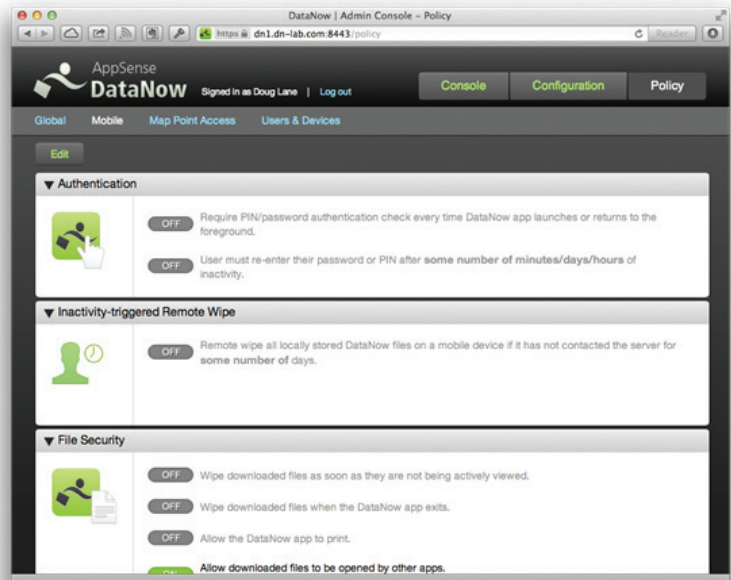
DataNow | Admin Console – Policy

https dn1.dn-lab.com:8443/policy

Reader

AppSense
DataNow Signed in as Doug Lane | Log out

Console Configuration Policy

Global Mobile Map Point Access Users & Devices

Edit

▼ Authentication

OFF Require PIN/password authentication check every time DataNow app launches or returns to the foreground.

OFF User must re-enter their password or PIN after **some number of minutes/days/hours** of inactivity.

▼ Inactivity-triggered Remote Wipe

OFF Remote wipe all locally stored DataNow files on a mobile device if it has not contacted the server for **some number of** days.

▼ File Security

OFF Wipe downloaded files as soon as they are not being actively viewed.

OFF Wipe downloaded files when the DataNow app exits.

OFF Allow the DataNow app to print.

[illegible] Allow downloaded files to be opened by other apps.